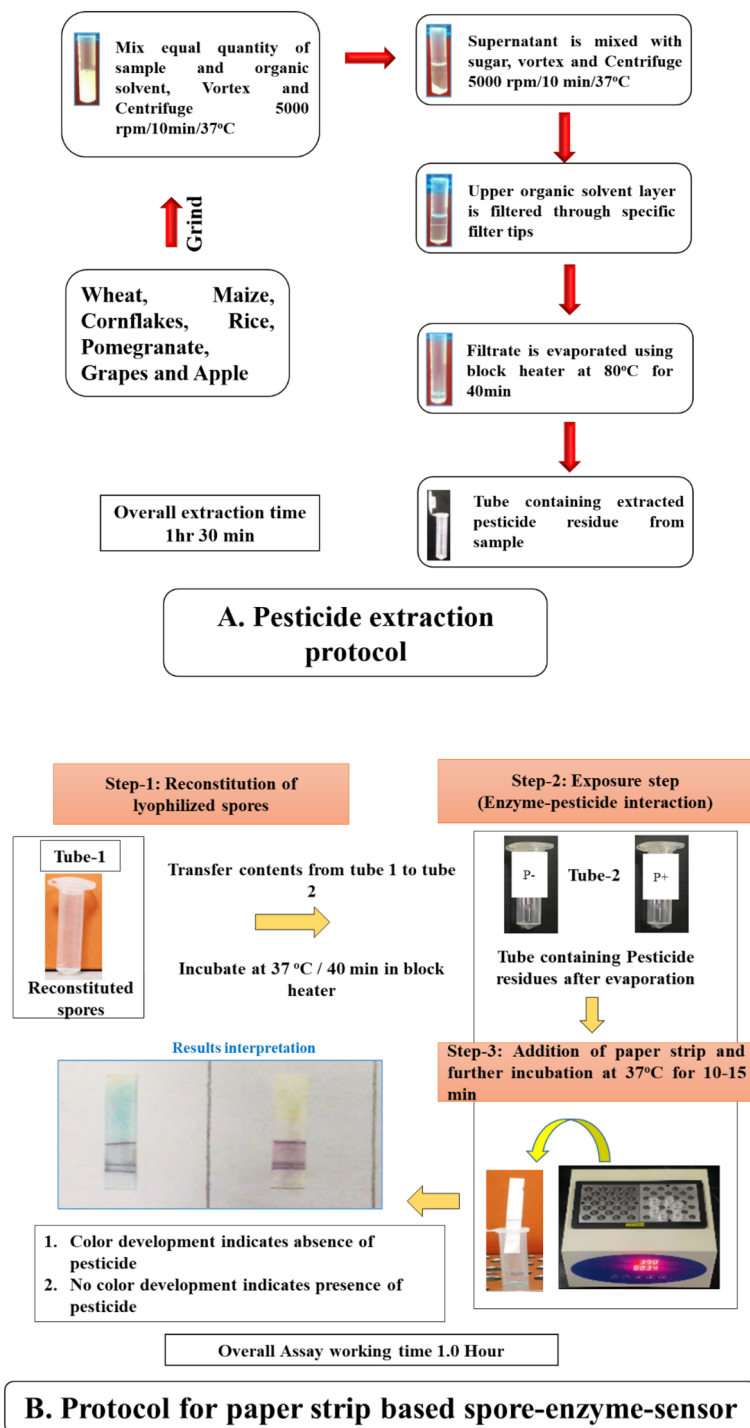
Mix equal quantity of sample and organic solvent, Vortex and Centrifuge 5000 rpm/10min/37$^o$C

Supernatant is mixed with sugar, vortex and Centrifuge 5000 rpm/10 min/37$^o$C

Upper organic solvent layer is filtered through specific filter tips

Grind

Wheat, Maize, Cornflakes, Rice, Pomegranate, Grapes and Apple

Filtrate is evaporated using block heater at 80$^o$C for 40min

Overall extraction time 1hr 30 min

Tube containing extracted pesticide residue from sample

A. Pesticide extraction protocol

Step-1: Reconstitution of lyophilized spores

Step-2: Exposure step (Enzyme-pesticide interaction)

Tube-1

Reconstituted spores

Transfer contents from tube 1 to tube 2

Incubate at 37 $^o$C / 40 min in block heater

P-

Tube-2

P+

Tube containing Pesticide residues after evaporation

Step-3: Addition of paper strip and further incubation at 37$^o$C for 10-15 min

Results interpretation

1. Color development indicates absence of pesticide
2. No color development indicates presence of pesticide

Overall Assay working time 1.0 Hour

B. Protocol for paper strip based spore-enzyme-sensor